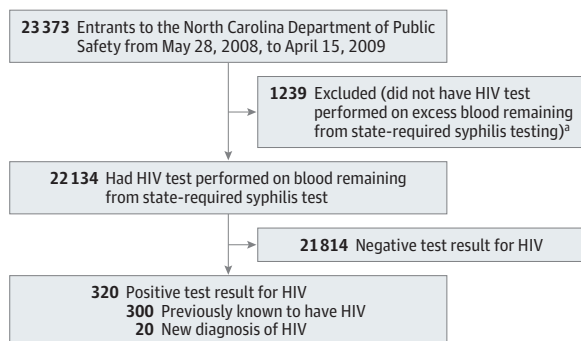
23 373 Entrants to the North Carolina Department of Public Safety from May 28, 2008, to April 15, 2009

1239 Excluded (did not have HIV test performed on excess blood remaining from state-required syphilis testing)$^a$

22 134 Had HIV test performed on blood remaining from state-required syphilis test

21 814 Negative test result for HIV

320 Positive test result for HIV
300 Previously known to have HIV
20 New diagnosis of HIV